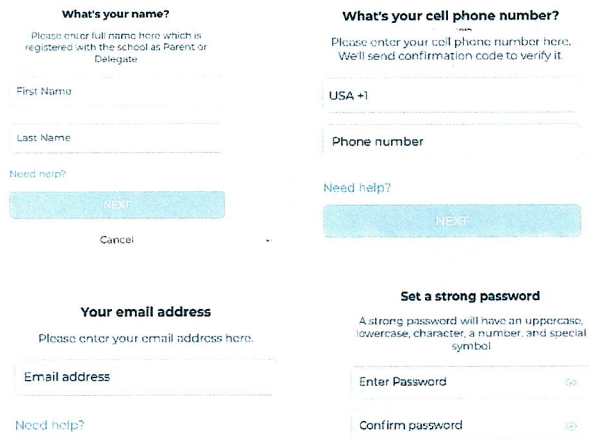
What's your name?

Please enter full name here which is registered with the school as Parent or Delegate

First Name

Last Name

Need help?

NEXT

Cancel

What's your cell phone number?

Please enter your cell phone number here. We'll send confirmation code to verify it.

USA +1

Phone number

Need help?

NEXT

Your email address

Please enter your email address here.

Email address

Need help?

Set a strong password

A strong password will have an uppercase, lowercase, character, a number, and special symbol

Enter Password

Confirm password